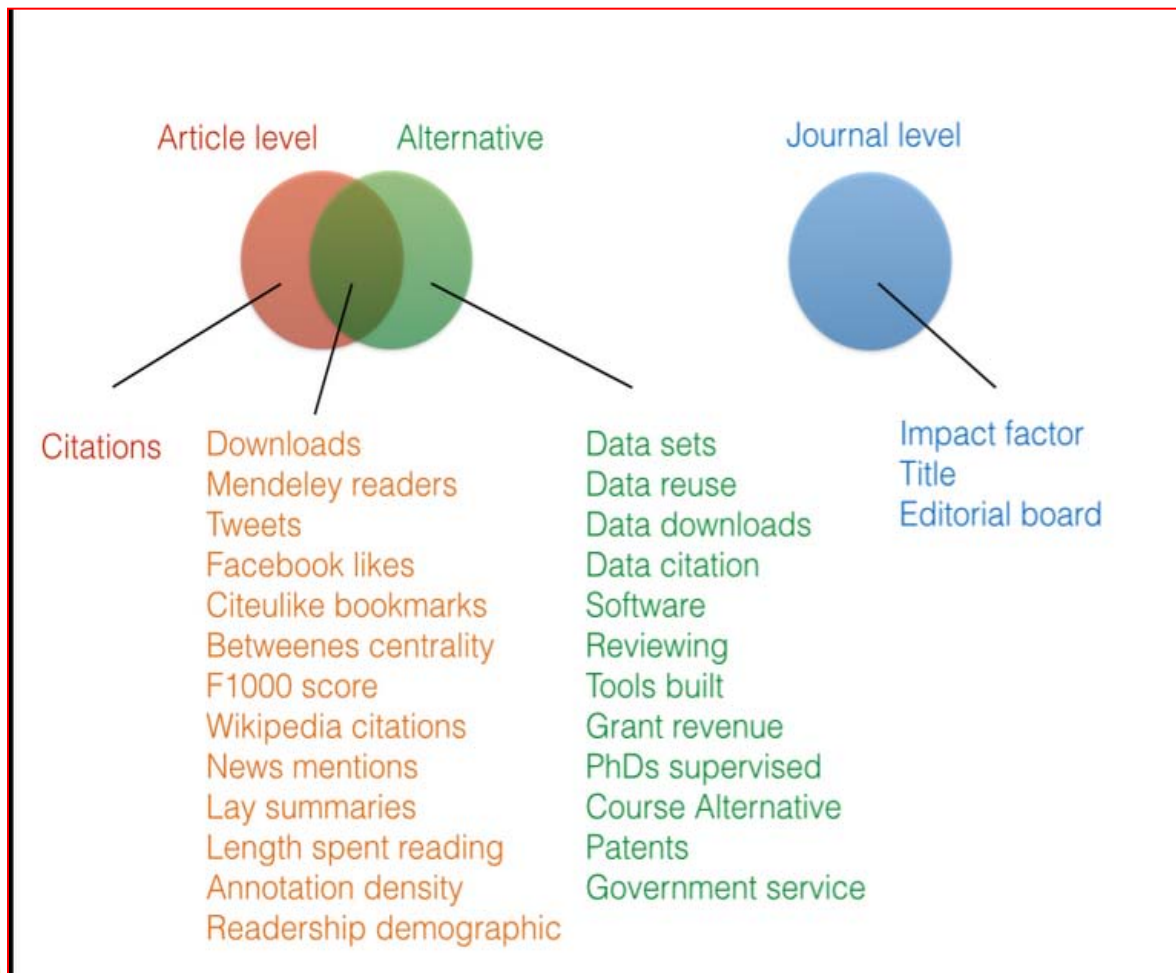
Article level

Alternative

Journal level

Citations

Downloads
Mendeley readers
Tweets
Facebook likes
Citeulike bookmarks
Betweenes centrality
F1000 score
Wikipedia citations
News mentions
Lay summaries
Length spent reading
Annotation density
Readership demographic

Data sets
Data reuse
Data downloads
Data citation
Software
Reviewing
Tools built
Grant revenue
PhDs supervised
Course Alternative
Patents
Government service

Impact factor
Title
Editorial board